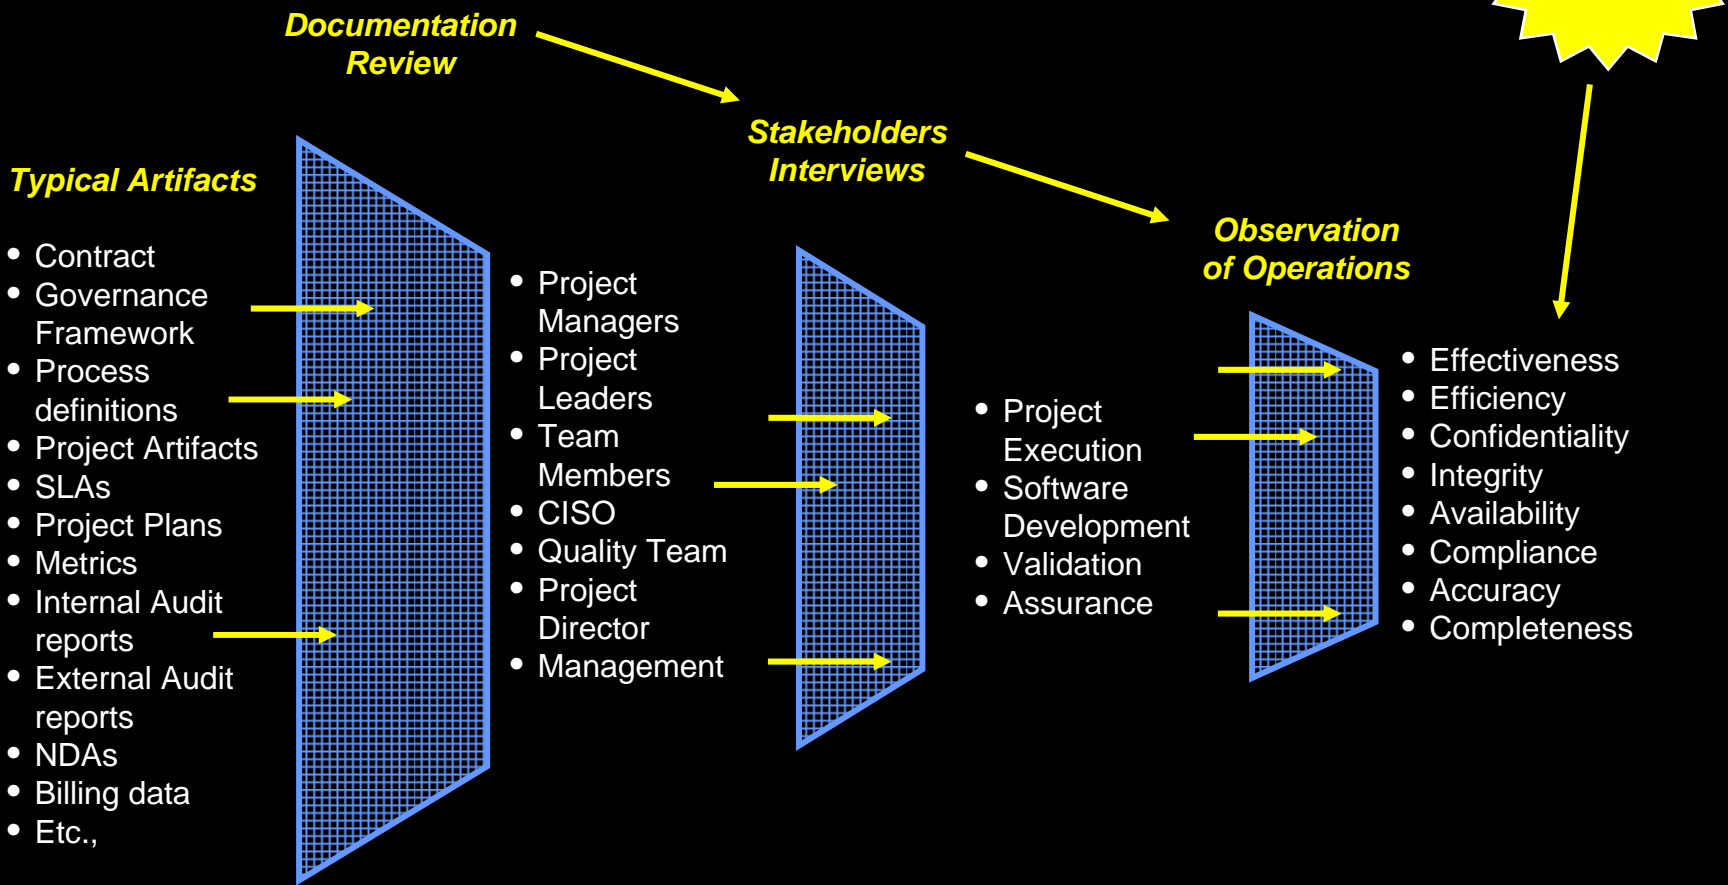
Documentation Review

Stakeholders Interviews

Observation of Operations

Typical Artifacts

- Contract
- Governance Framework
- Process definitions
- Project Artifacts
- SLAs
- Project Plans
- Metrics
- Internal Audit reports
- External Audit reports
- NDAs
- Billing data
- Etc.,

- Project Managers
- Project Leaders
- Team Members
- CISO
- Quality Team
- Project Director
- Management

- Project Execution
- Software Development
- Validation
- Assurance

- Effectiveness
- Efficiency
- Confidentiality
- Integrity
- Availability
- Compliance
- Accuracy
- Completeness